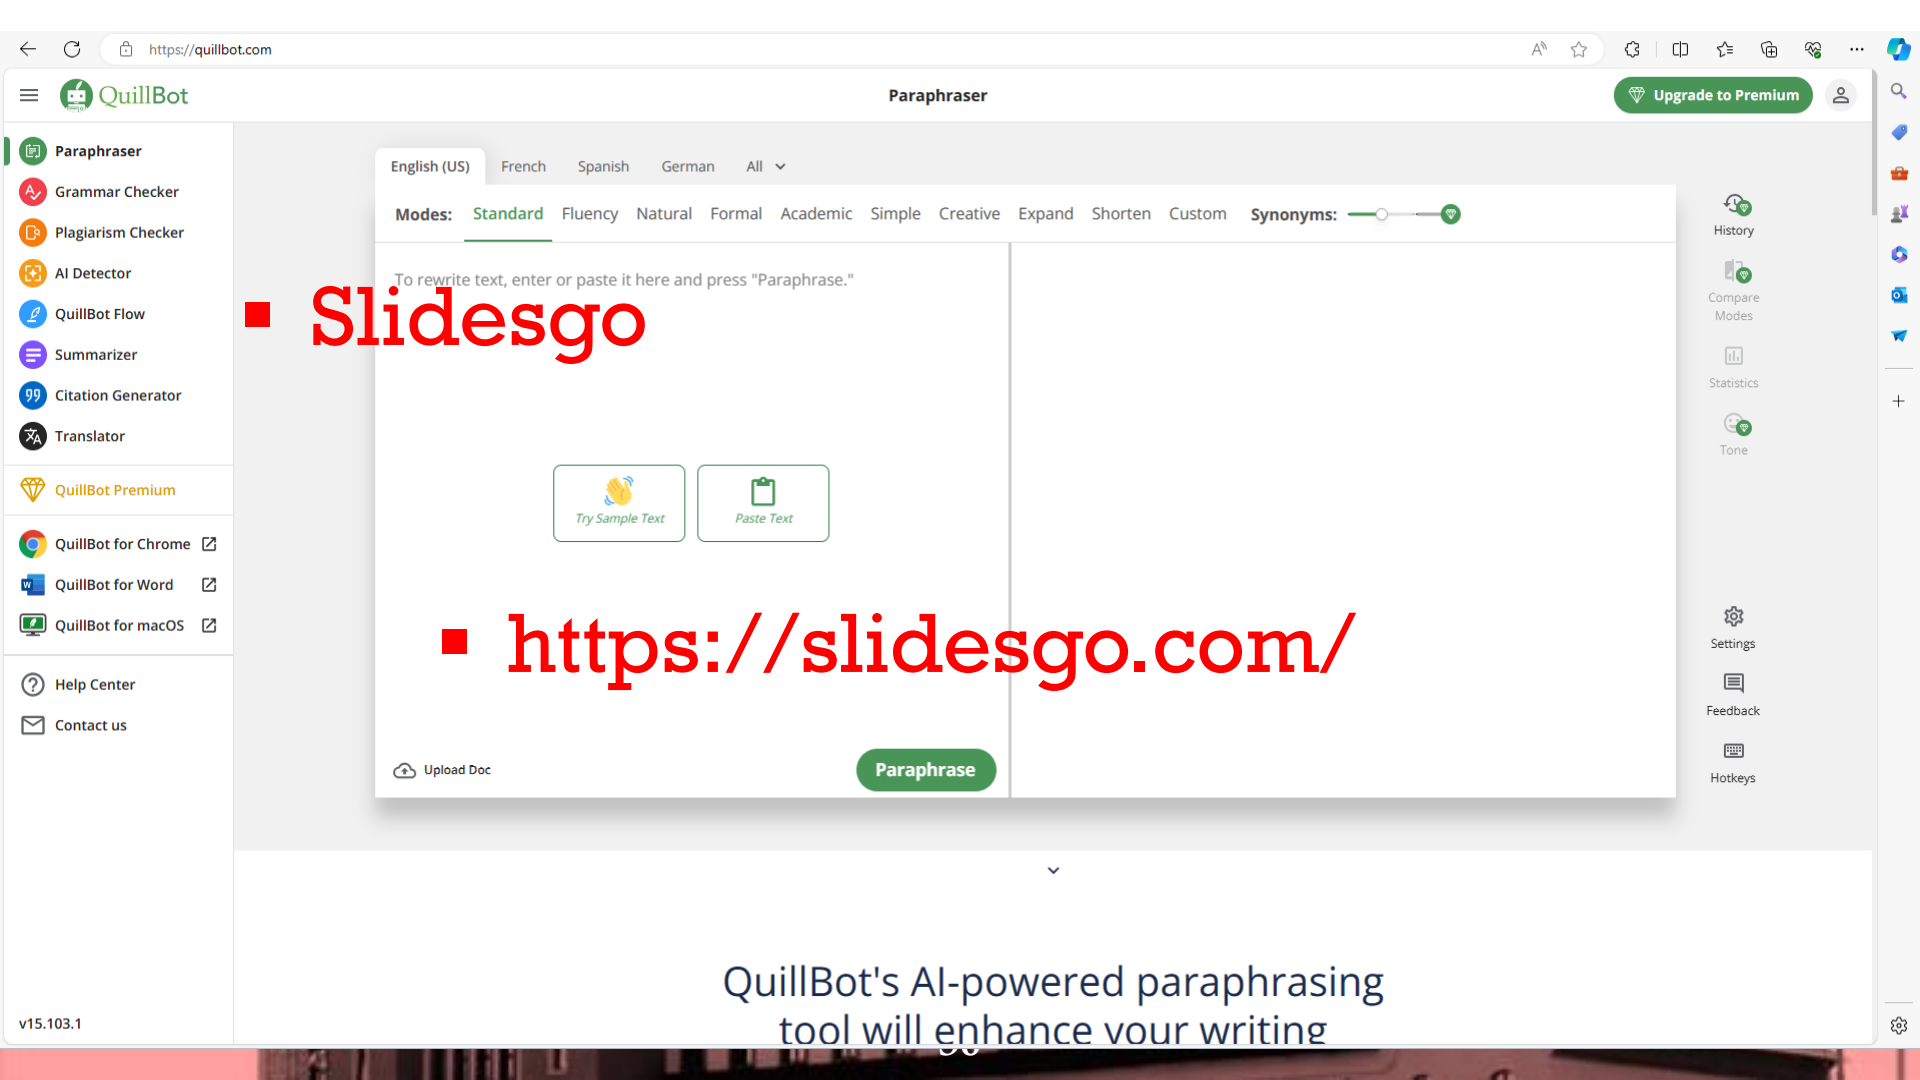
https://quillbot.com

QuillBot

Paraphraser

Upgrade to Premium

Paraphraser
Grammar Checker
Plagiarism Checker
AI Detector
QuillBot Flow
Summarizer
Citation Generator
Translator

QuillBot Premium

QuillBot for Chrome
QuillBot for Word
QuillBot for macOS

Help Center
Contact us

v15.103.1

English (US) French Spanish German All

Modes: Standard Fluency Natural Formal Academic Simple Creative Expand Shorten Custom Synonyms:

To rewrite text, enter or paste it here and press "Paraphrase."

▪ Slidesgo

Try Sample Text
Paste Text

▪ https://slidesgo.com/

Upload Doc
Paraphrase

History
Compare Modes
Statistics
Tone
Settings
Feedback
Hotkeys

QuillBot's AI-powered paraphrasing tool will enhance your writing